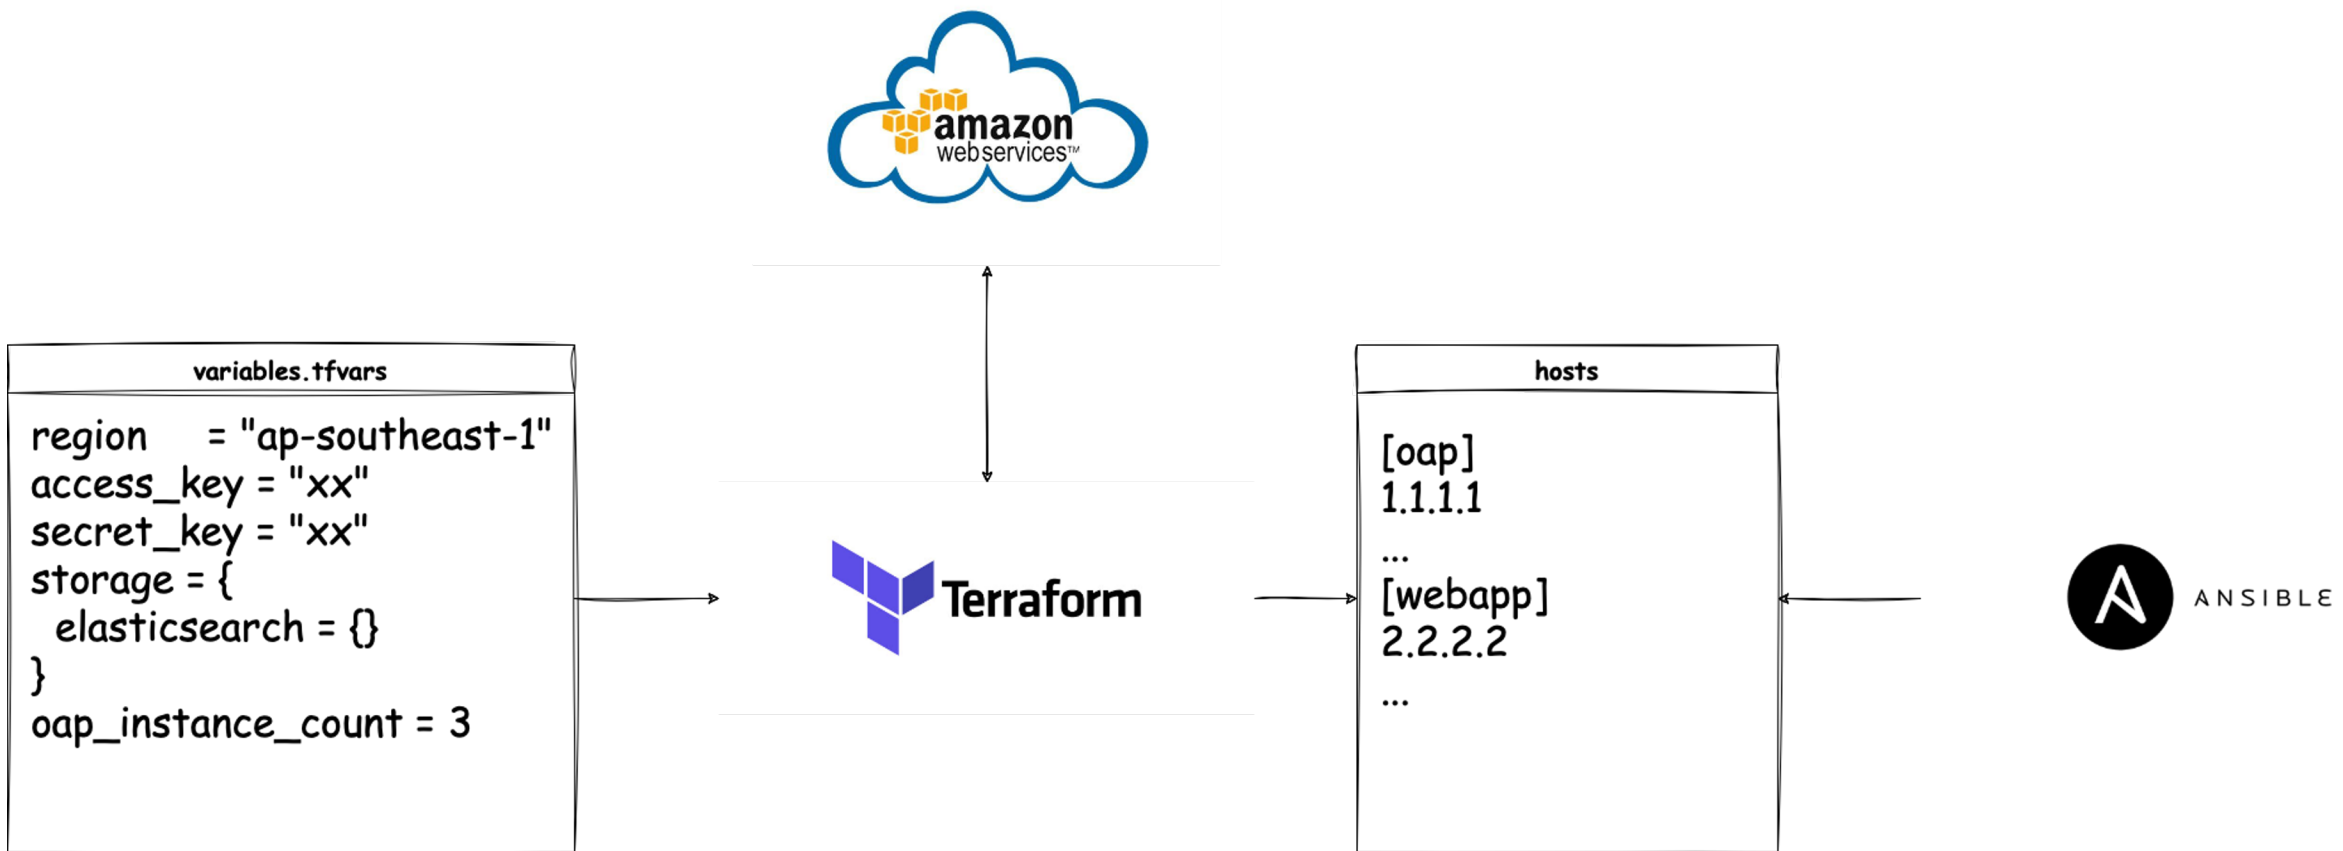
amazon
webservices™

variables.tfvars

region = "ap-southeast-1"
access_key = "xx"
secret_key = "xx"
storage = {
elasticsearch = {}
}
oap_instance_count = 3

Terraform

hosts

[oap]
1.1.1.1
...
[webapp]
2.2.2.2
...

ANSIBLE